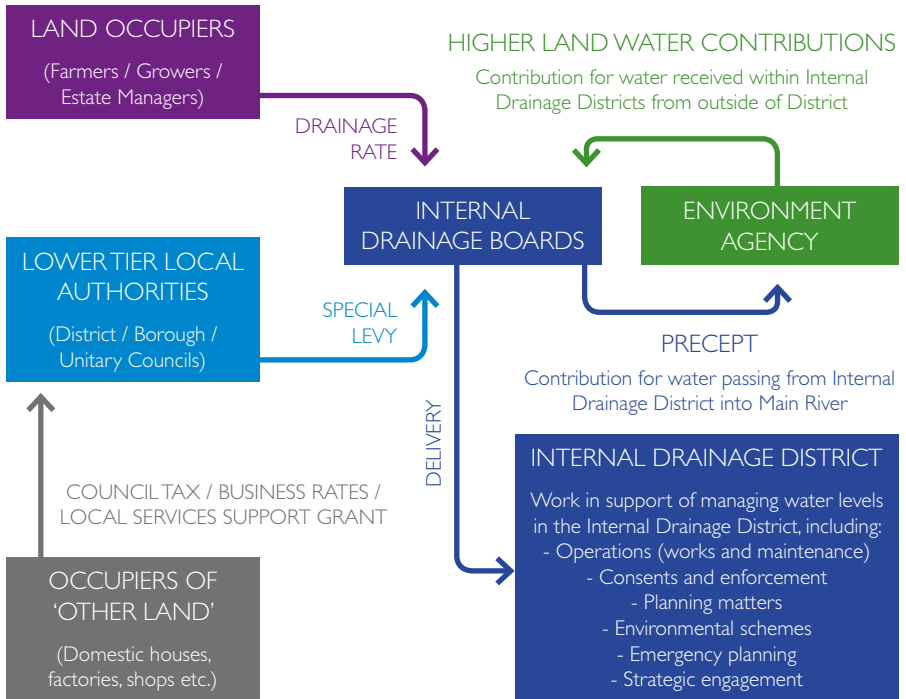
LAND OCCUPIERS

(Farmers / Growers / Estate Managers)

DRAINAGE RATE

HIGHER LAND WATER CONTRIBUTIONS

Contribution for water received within Internal Drainage Districts from outside of District

INTERNAL DRAINAGE BOARDS

ENVIRONMENT AGENCY

LOWER TIER LOCAL AUTHORITIES

(District / Borough / Unitary Councils)

SPECIAL LEVY

PRECEPT

Contribution for water passing from Internal Drainage District into Main River

DELIVERY

INTERNAL DRAINAGE DISTRICT

Work in support of managing water levels in the Internal Drainage District, including:
- Operations (works and maintenance)
- Consents and enforcement
- Planning matters
- Environmental schemes
- Emergency planning
- Strategic engagement

COUNCIL TAX / BUSINESS RATES / LOCAL SERVICES SUPPORT GRANT

OCCUPIERS OF 'OTHER LAND'

(Domestic houses, factories, shops etc.)